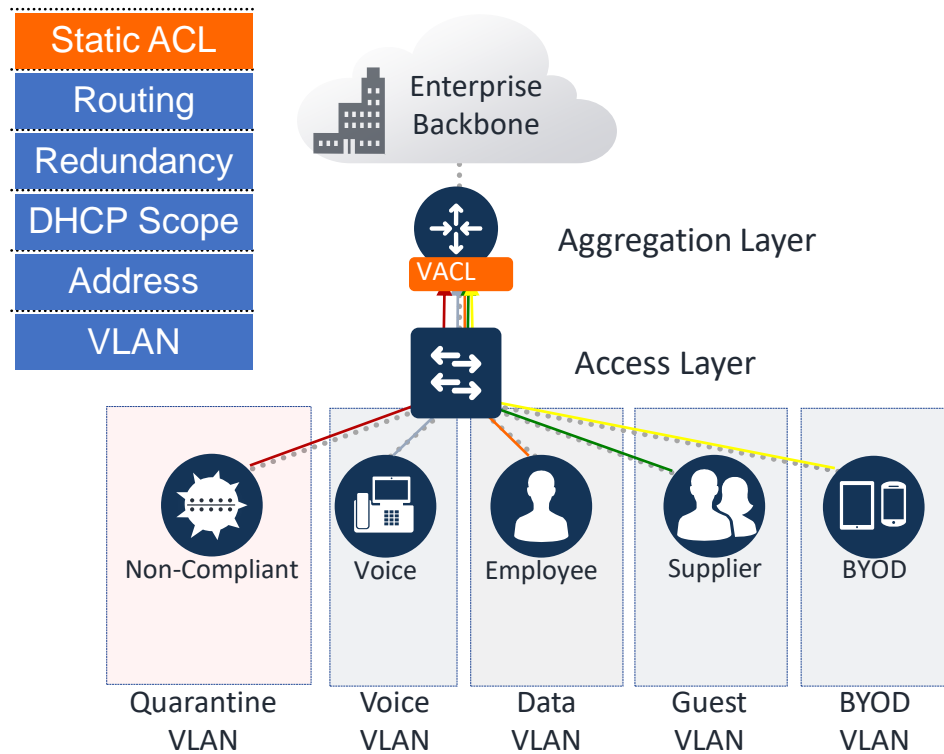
Static ACL
Routing
Redundancy
DHCP Scope
Address
VLAN

Enterprise Backbone

Aggregation Layer

VACL

Access Layer

Non-Compliant
Voice
Employee
Supplier
BYOD

Quarantine VLAN
Voice VLAN
Data VLAN
Guest VLAN
BYOD VLAN